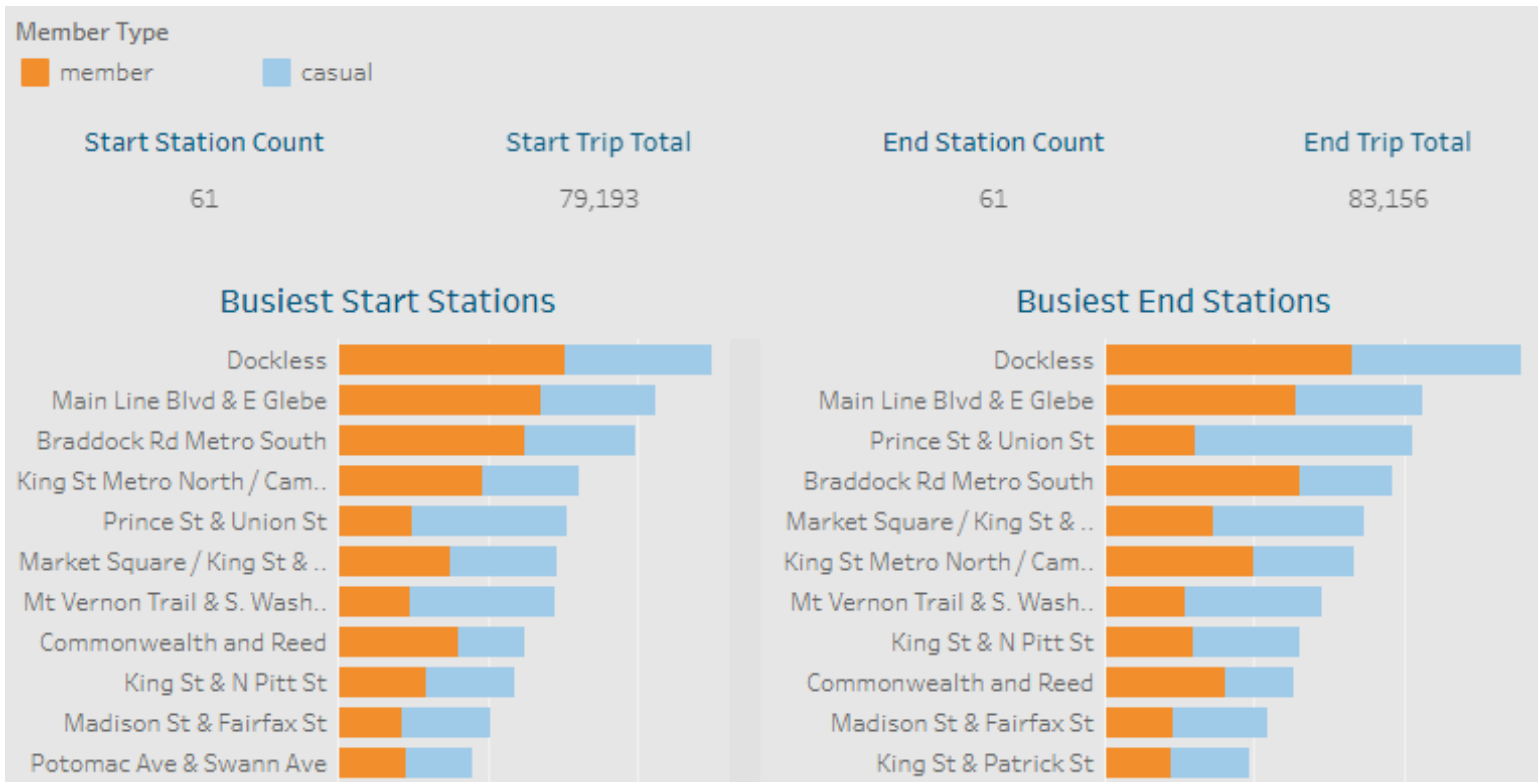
Member Type
member
casual

Start Station Count
61

Start Trip Total
79,193

End Station Count
61

End Trip Total
83,156

Busiest Start Stations

Dockless
Main Line Blvd & E Glebe
Braddock Rd Metro South
King St Metro North / Cam..
Prince St & Union St
Market Square / King St & ..
Mt Vernon Trail & S. Wash..
Commonwealth and Reed
King St & N Pitt St
Madison St & Fairfax St
Potomac Ave & Swann Ave

Busiest End Stations

Dockless
Main Line Blvd & E Glebe
Prince St & Union St
Braddock Rd Metro South
Market Square / King St & ..
King St Metro North / Cam..
Mt Vernon Trail & S. Wash..
King St & N Pitt St
Commonwealth and Reed
Madison St & Fairfax St
King St & Patrick St